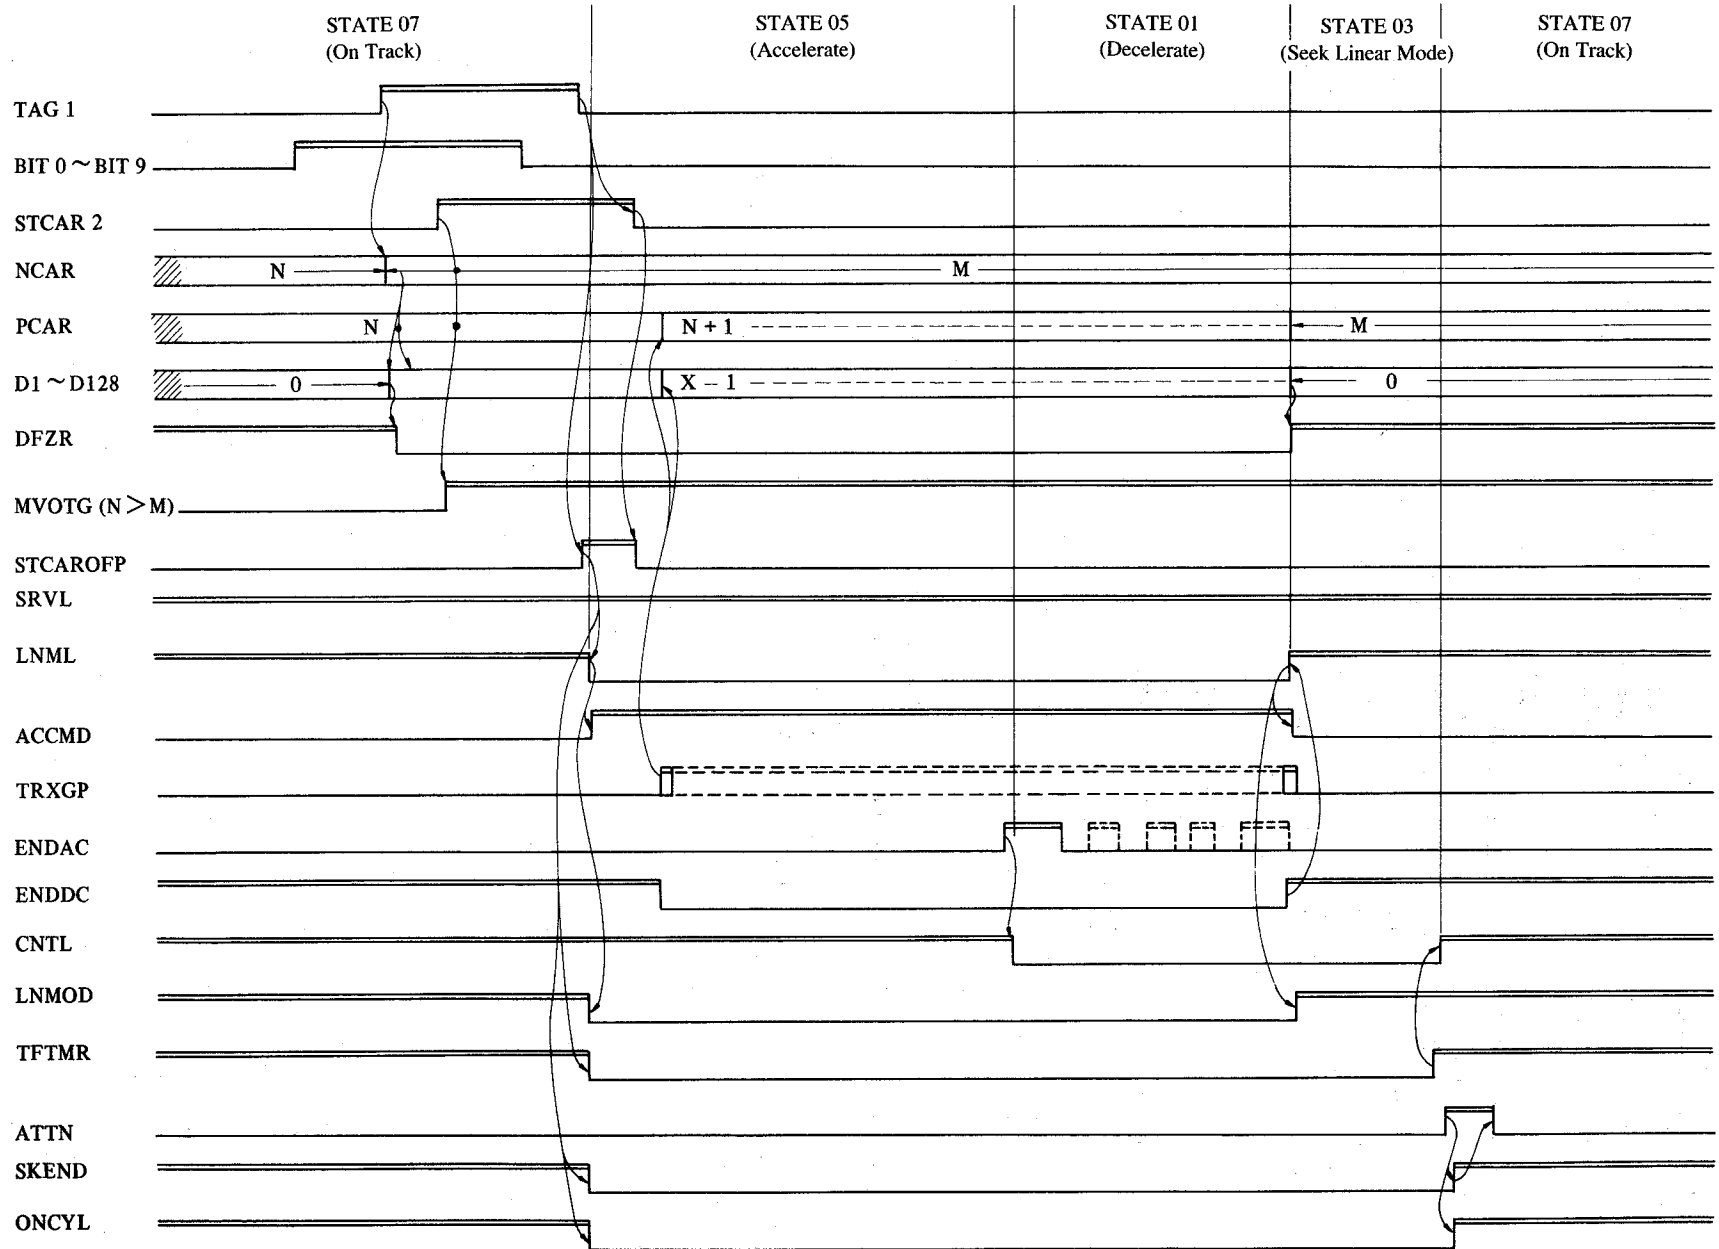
STATE 07
(On Track)

STATE 05
(Accelerate)

STATE 01
(Decelerate)

STATE 03
(Seek Linear Mode)

STATE 07
(On Track)

TAG 1
BIT 0 ~ BIT 9
STCAR 2
NCAR
N
M
PCAR
N
N + 1
M
D1 ~ D128
0
X – 1
0
DFZR
MVOTG (N > M)
STCAROFP
SRVL
LNML
ACCMD
TRXGP
ENDAC
ENDDC
CNTL
LNMOD
TFTMR
ATTN
SKEND
ONCYL